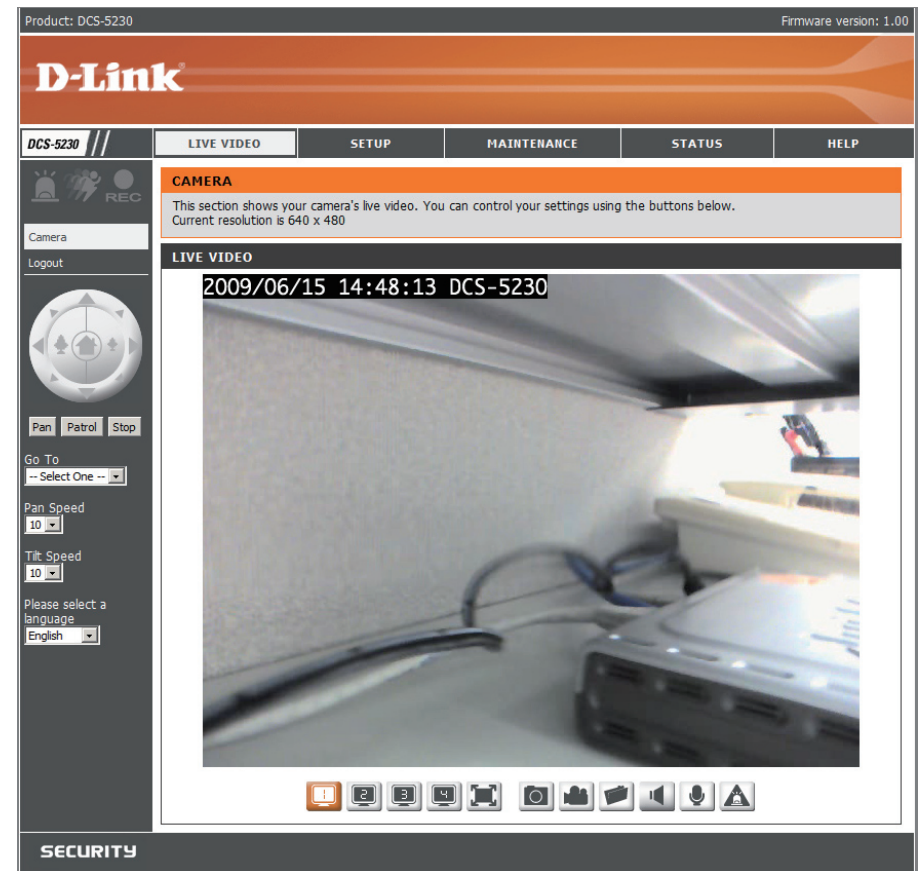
Product: DCS-5230

Firmware version: 1.00

D-Link

DCS-5230

LIVE VIDEO

SETUP

MAINTENANCE

STATUS

HELP

REC

Camera

Logout

Pan

Patrol

Stop

Go To

-- Select One --

Pan Speed

10

Tilt Speed

10

Please select a language

English

CAMERA

This section shows your camera's live video. You can control your settings using the buttons below.
Current resolution is 640 x 480

LIVE VIDEO

2009/06/15 14:48:13 DCS-5230

1 2 3 4

SECURITY